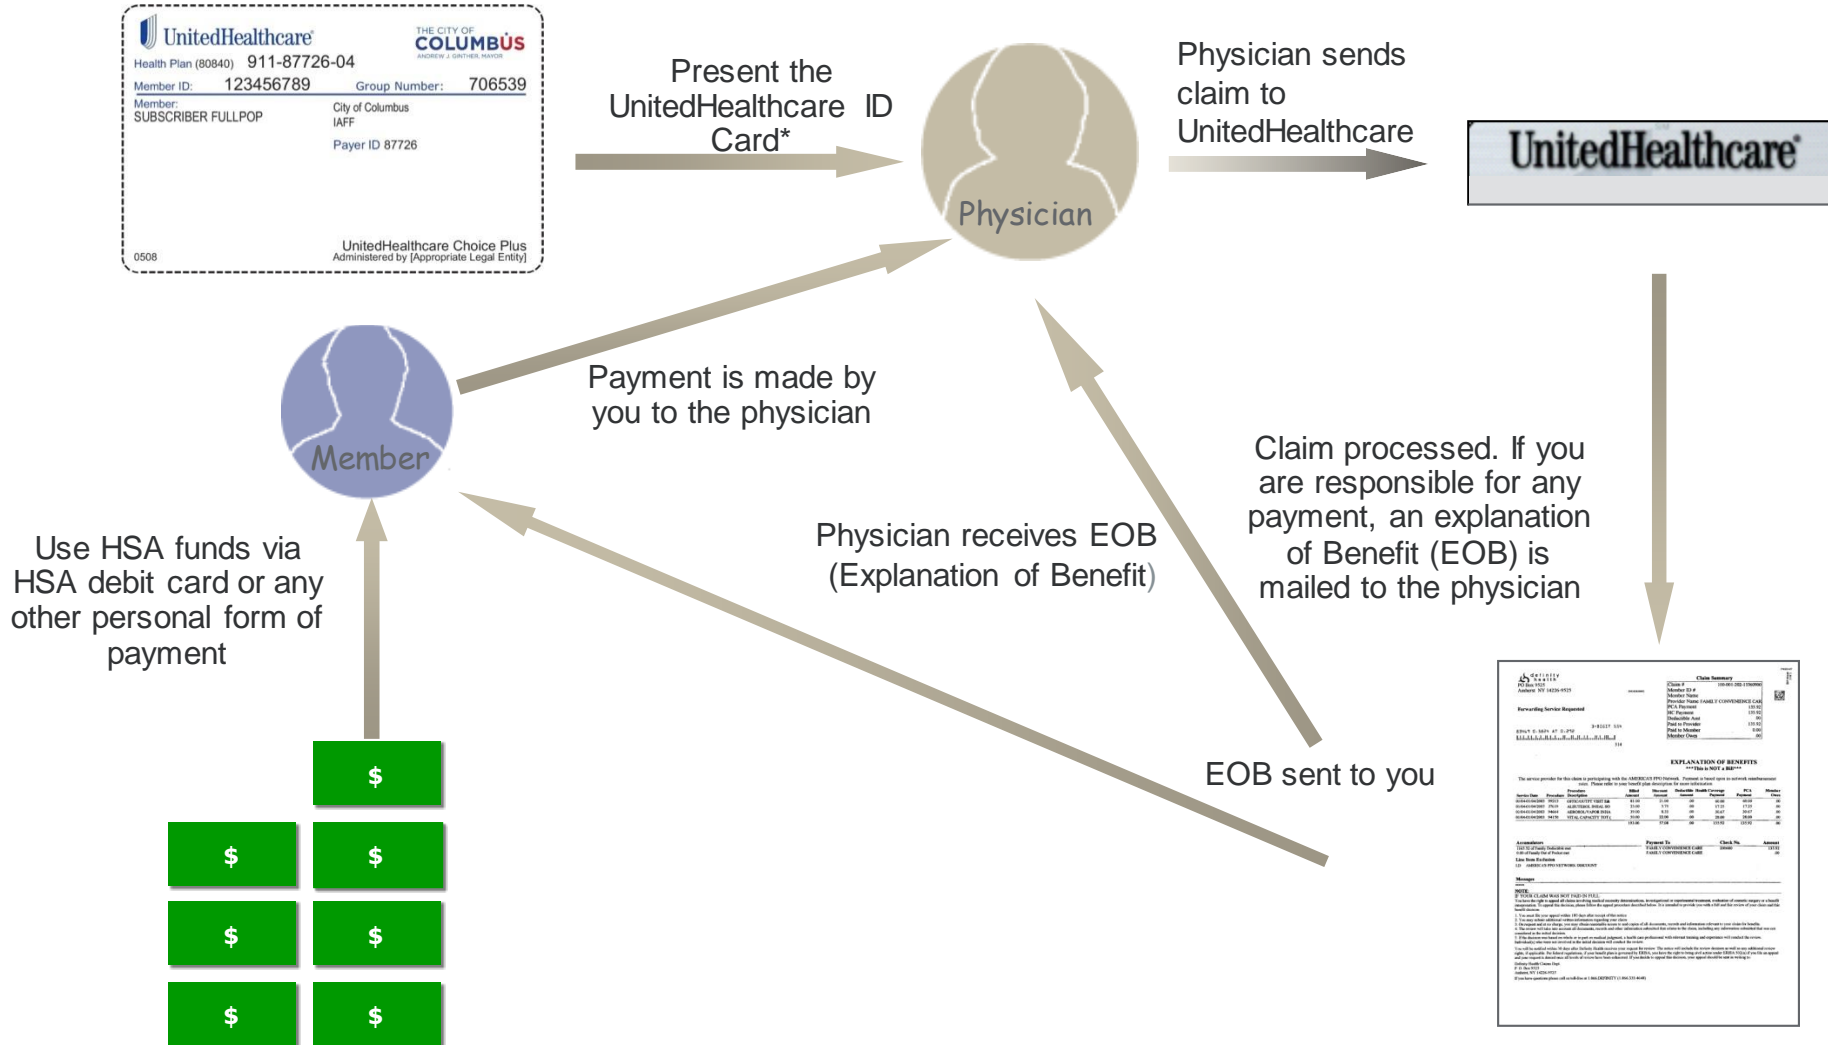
UnitedHealthcare
THE CITY OF COLUMBUS
ANDREW J. GINTHER, MAYOR
Health Plan (80840) 911-87726-04
Member ID: 123456789 Group Number: 706539
Member:
SUBSCRIBER FULLPOP
City of Columbus
IAFF
Payer ID 87726
0508
UnitedHealthcare Choice Plus
Administered by [Appropriate Legal Entity]

Present the UnitedHealthcare ID Card*

Physician

Physician sends claim to UnitedHealthcare

UnitedHealthcare

Member

Payment is made by you to the physician

Claim processed. If you are responsible for any payment, an explanation of Benefit (EOB) is mailed to the physician

Physician receives EOB (Explanation of Benefit)

Use HSA funds via HSA debit card or any other personal form of payment

EOB sent to you

EXPLANATION OF BENEFITS

$
$
$
$
$
$
$